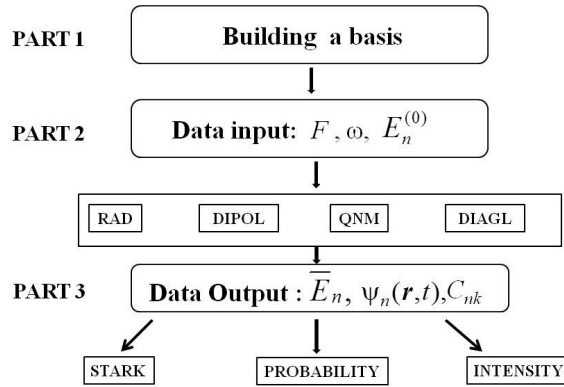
PART 1

Building a basis

PART 2

Data input: $F$, $\omega$, $E_n^{(0)}$

RAD

DIPOL

QNM

DIAGL

PART 3

Data Output : $\overline{E}_n$, $\psi_n(\boldsymbol{r},t)$, $C_{nk}$

STARK

PROBABILITY

INTENSITY